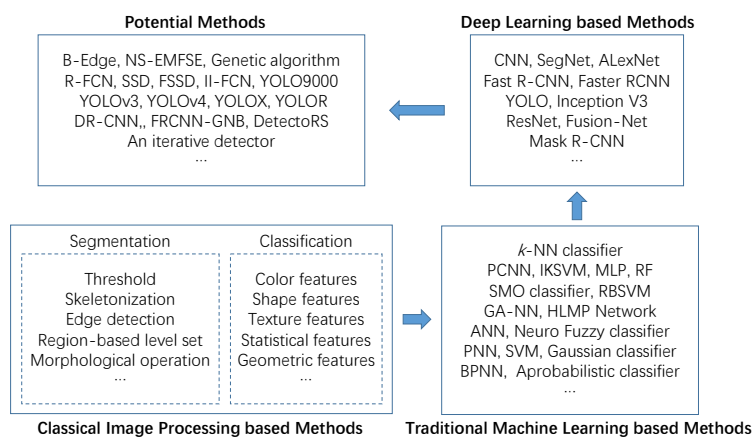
Potential Methods

B-Edge, NS-EMFSE, Genetic algorithm
R-FCN, SSD, FSSD, II-FCN, YOLO9000
YOLOv3, YOLOv4, YOLOX, YOLOR
DR-CNN,, FRCNN-GNB, DetectoRS
An iterative detector
...

Deep Learning based Methods

CNN, SegNet, ALexNet
Fast R-CNN, Faster RCNN
YOLO, Inception V3
ResNet, Fusion-Net
Mask R-CNN
...

Segmentation

Threshold
Skeletonization
Edge detection
Region-based level set
Morphological operation
...

Classification

Color features
Shape features
Texture features
Statistical features
Geometric features
...

Classical Image Processing based Methods

$k$-NN classifier
PCNN, IKSVM, MLP, RF
SMO classifier, RBSVM
GA-NN, HLMP Network
ANN, Neuro Fuzzy classifier
PNN, SVM, Gaussian classifier
BPNN, Aprobabilistic classifier
...

Traditional Machine Learning based Methods